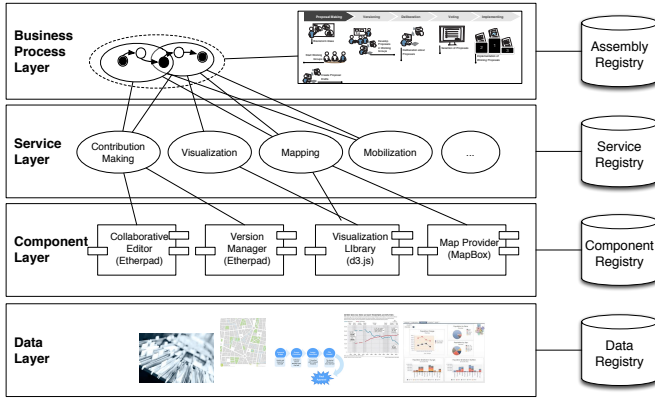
Business Process Layer

Proposal Making | Versioning | Deliberation | Voting | Implementing

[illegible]

Assembly Registry

Service Layer

Contribution Making

Visualization

Mapping

Mobilization

...

Service Registry

Component Layer

Collaborative Editor (Etherpad)

Version Manager (Etherpad)

Visualization Library (d3.js)

Map Provider (MapBox)

Component Registry

Data Layer

Data Registry